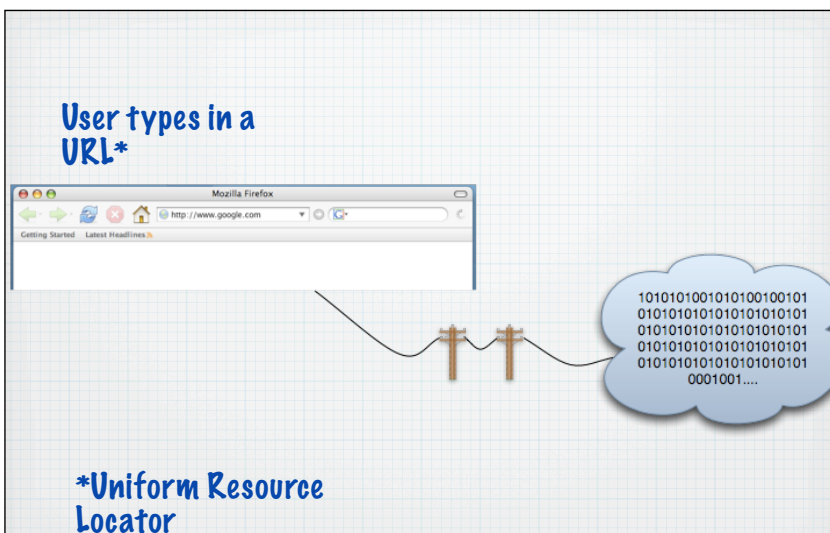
User types in a URL*

Mozilla Firefox

http://www.google.com

G

Getting Started Latest Headlines

10101010010101001001010101010101010101010101010101010101010101010101010101010101010101010101010101010101010101010101010101010001001....

*Uniform Resource Locator